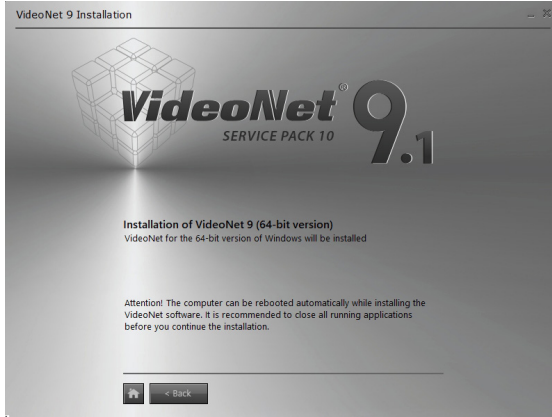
VideoNet 9 Installation

VideoNet®
SERVICE PACK 10
9.1

Installation of VideoNet 9 (64-bit version)
VideoNet for the 64-bit version of Windows will be installed

Attention! The computer can be rebooted automatically while installing the VideoNet software. It is recommended to close all running applications before you continue the installation.

< Back